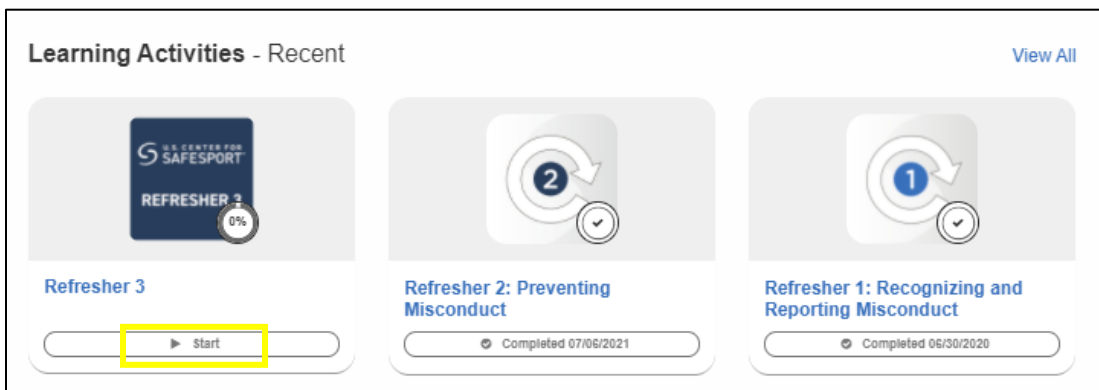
Learning Activities - Recent

View All

U.S. CENTER FOR SAFESPORT

REFRESHER 3

0%

Refresher 3

Start

2

Refresher 2: Preventing Misconduct

Completed 07/06/2021

1

Refresher 1: Recognizing and Reporting Misconduct

Completed 06/30/2020